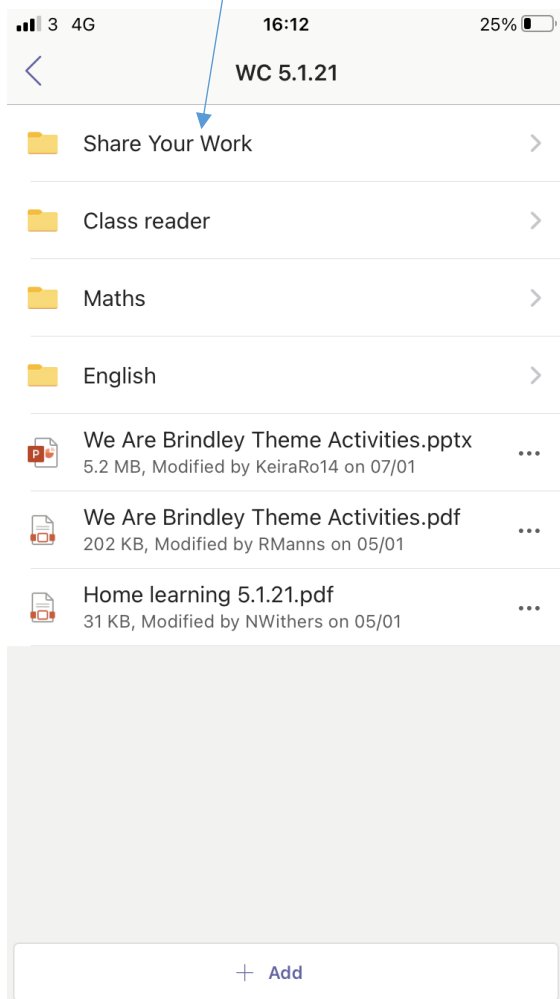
3 4G 16:12 25%

WC 5.1.21

Share Your Work

Class reader

Maths

English

P We Are Brindley Theme Activities.pptx
5.2 MB, Modified by KeiraRo14 on 07/01

We Are Brindley Theme Activities.pdf
202 KB, Modified by RManns on 05/01

Home learning 5.1.21.pdf
31 KB, Modified by NWithers on 05/01

+ Add